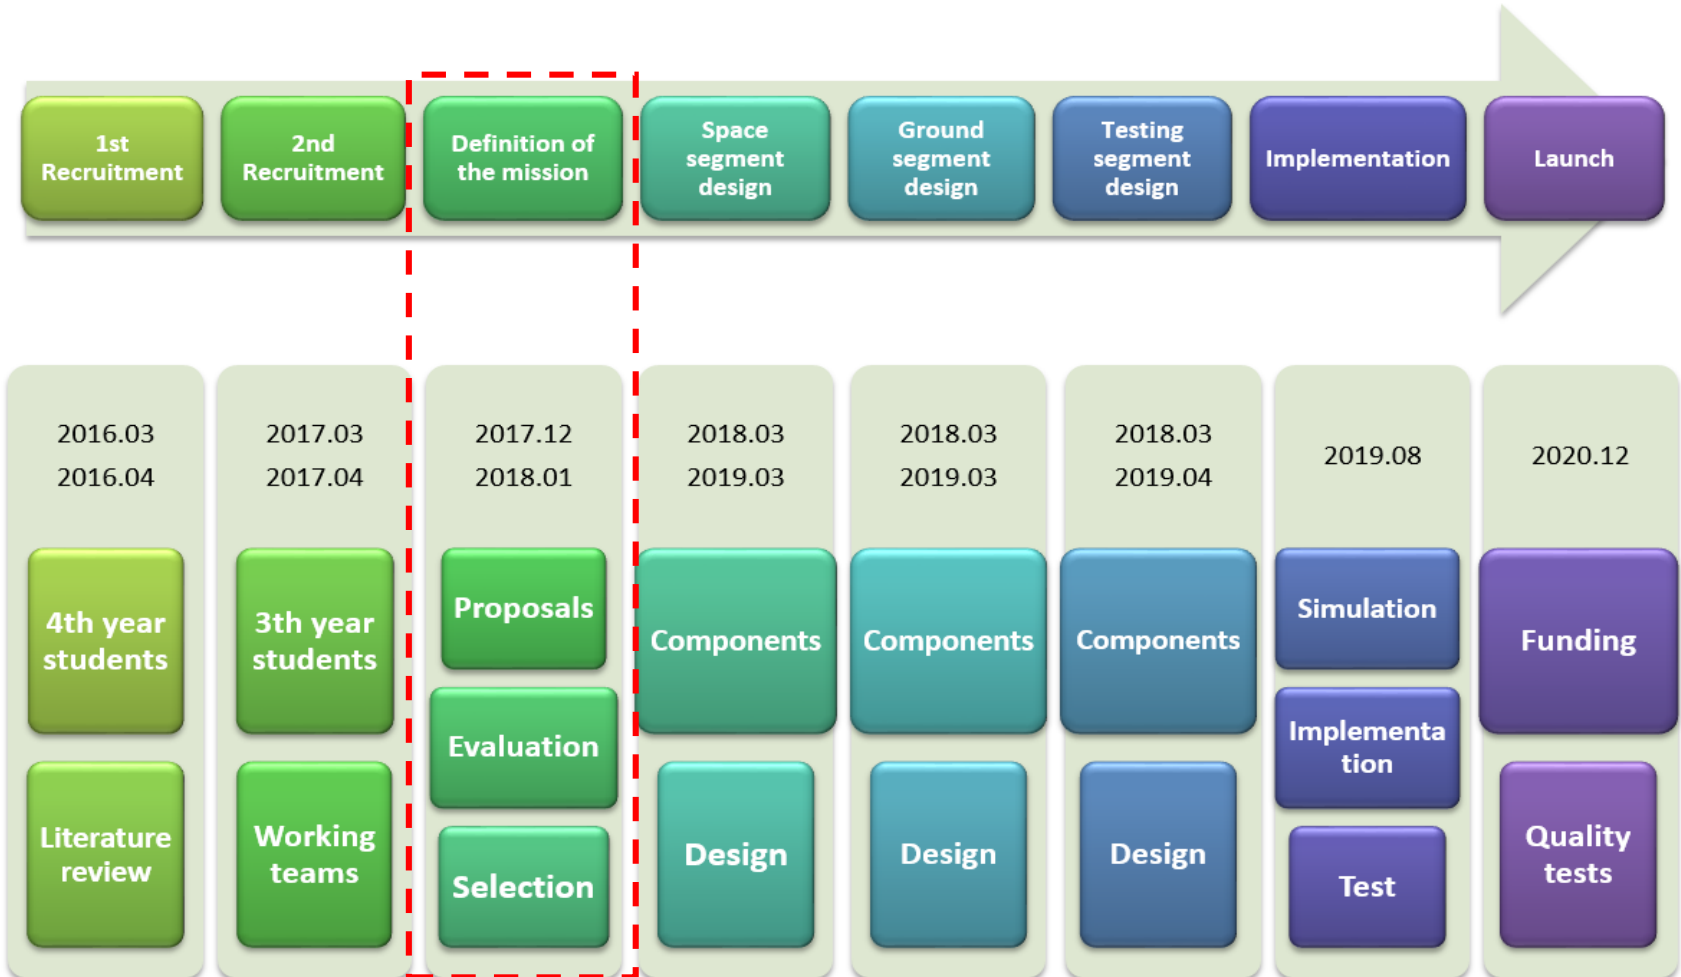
1st Recruitment

2nd Recruitment

Definition of the mission

Space segment design

Ground segment design

Testing segment design

Implementation

Launch

2016.03
2016.04

4th year students

Literature review

2017.03
2017.04

3th year students

Working teams

2017.12
2018.01

Proposals

Evaluation

Selection

2018.03
2019.03

Components

Design

2018.03
2019.03

Components

Design

2018.03
2019.04

Components

Design

2019.08

Simulation

Implementa tion

Test

2020.12

Funding

Quality tests